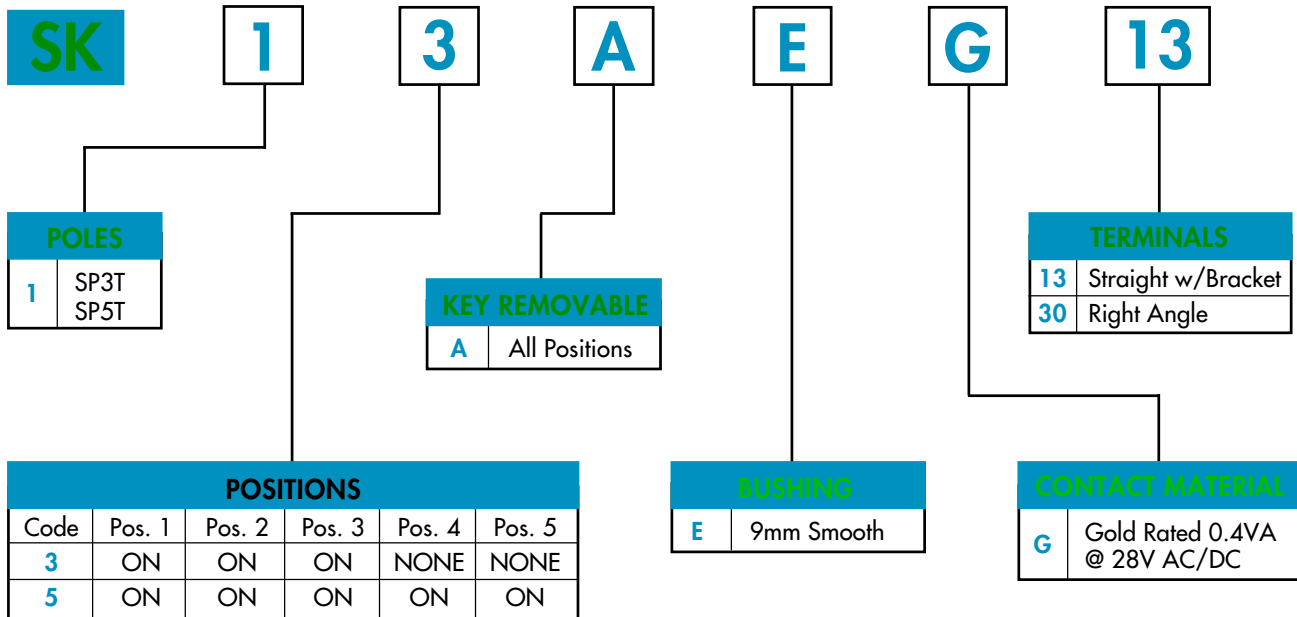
SK 1 3 A E G 13

POLES

| 1 | SP3T SP5T |
|---|---|

KEY REMOVABLE

| A | All Positions |
|---|---|

TERMINALS

| 13 | Straight w/Bracket |
|---|---|
| 30 | Right Angle |

POSITIONS

| Code | Pos. 1 | Pos. 2 | Pos. 3 | Pos. 4 | Pos. 5 |
|---|---|---|---|---|---|
| 3 | ON | ON | ON | NONE | NONE |
| 5 | ON | ON | ON | ON | ON |

BUSHING

| E | 9mm Smooth |
|---|---|

CONTACT MATERIAL

| G | Gold Rated 0.4VA @ 28V AC/DC |
|---|---|